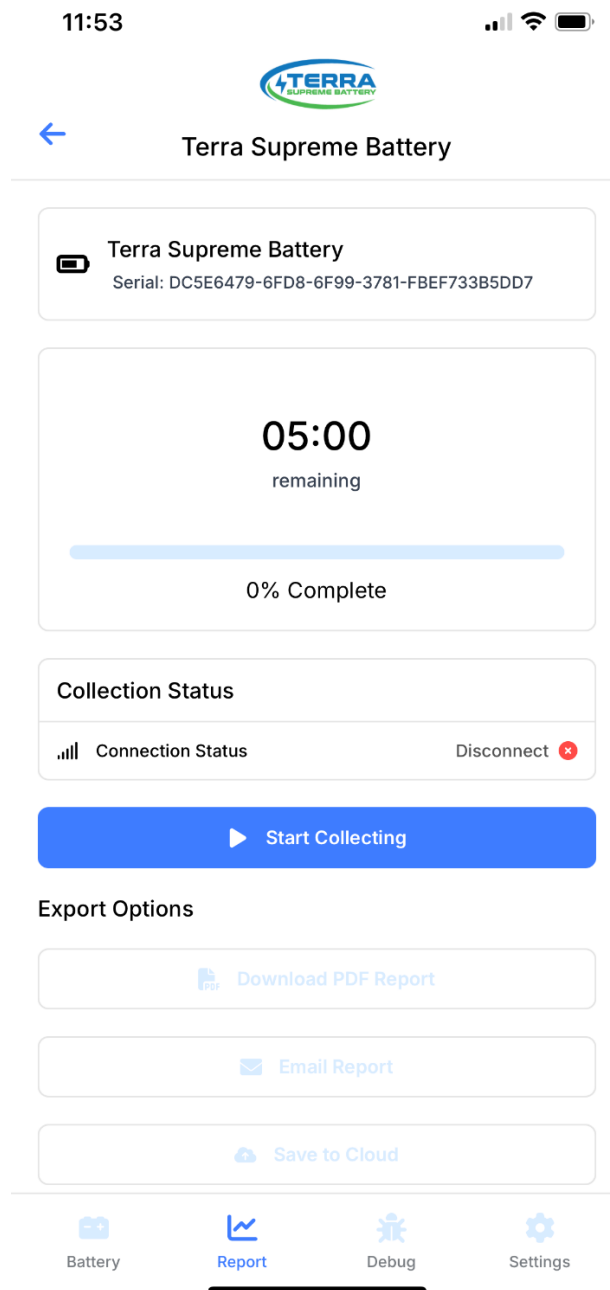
11:53

TERRA
SUPREME BATTERY

Terra Supreme Battery

Terra Supreme Battery
Serial: DC5E6479-6FD8-6F99-3781-FBEF733B5DD7

05:00
remaining

0% Complete

Collection Status

Connection Status Disconnect

Start Collecting

Export Options

Download PDF Report

Email Report

Save to Cloud

Battery Report Debug Settings